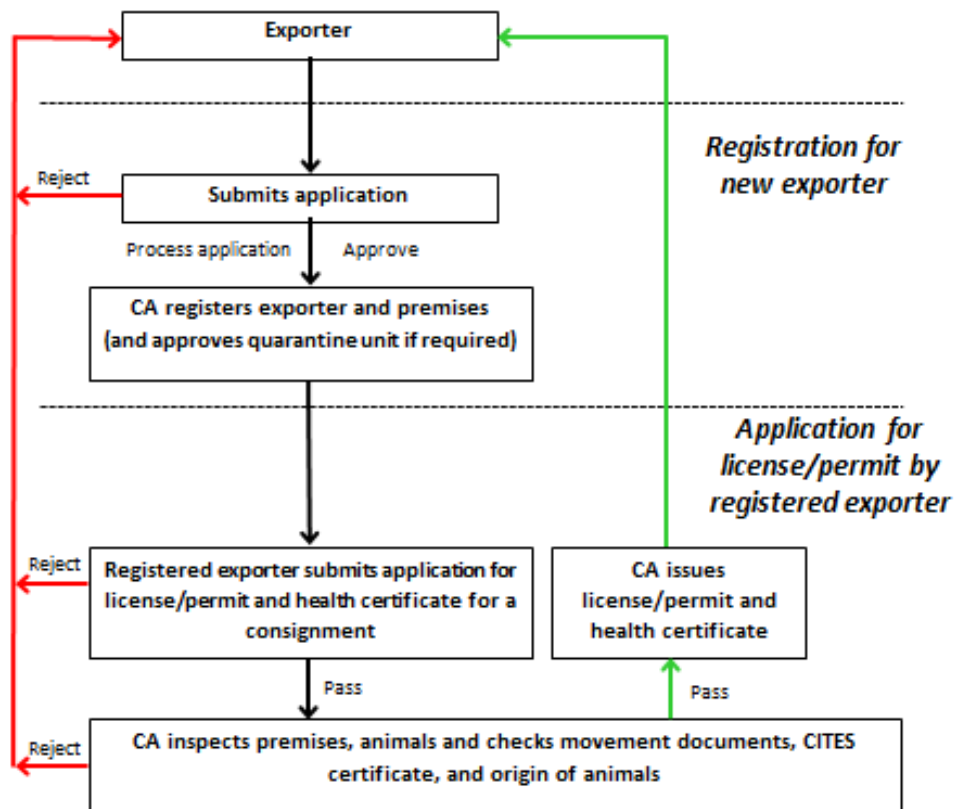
Exporter

Registration for new exporter

Reject

Submits application

Process application

Approve

CA registers exporter and premises (and approves quarantine unit if required)

Application for license/permit by registered exporter

Reject

Registered exporter submits application for license/permit and health certificate for a consignment

CA issues license/permit and health certificate

Pass

Pass

Reject

CA inspects premises, animals and checks movement documents, CITES certificate, and origin of animals